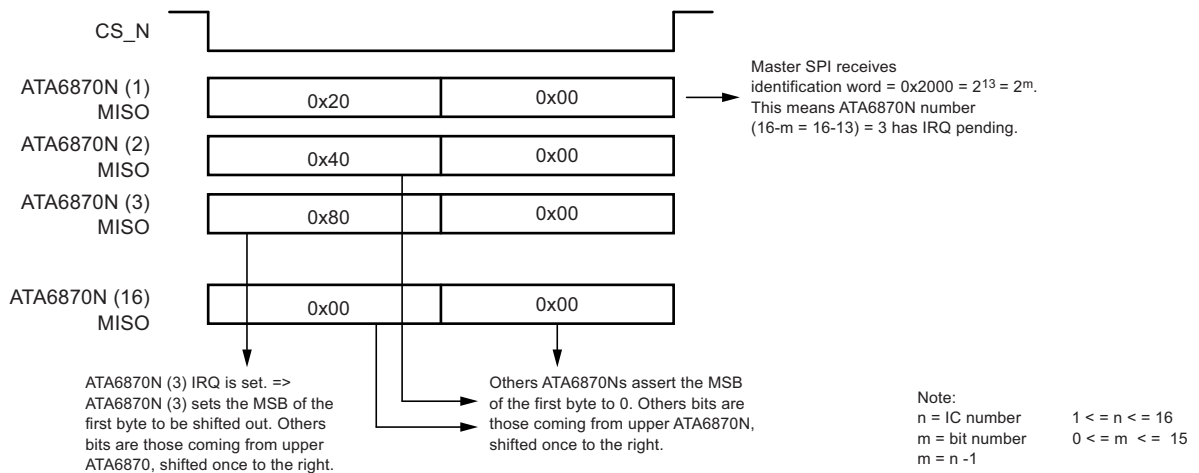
CS_N

ATA6870N (1) MISO

0x20

0x00

Master SPI receives identification word = 0x2000 = $2^{13}$ = $2^{m}$. This means ATA6870N number (16-m = 16-13) = 3 has IRQ pending.

ATA6870N (2) MISO

0x40

0x00

ATA6870N (3) MISO

0x80

0x00

ATA6870N (16) MISO

0x00

0x00

ATA6870N (3) IRQ is set. => ATA6870N (3) sets the MSB of the first byte to be shifted out. Others bits are those coming from upper ATA6870, shifted once to the right.

Others ATA6870Ns assert the MSB of the first byte to 0. Others bits are those coming from upper ATA6870N, shifted once to the right.

Note:
n = IC number 1 < = n < = 16
m = bit number 0 < = m < = 15
m = n -1